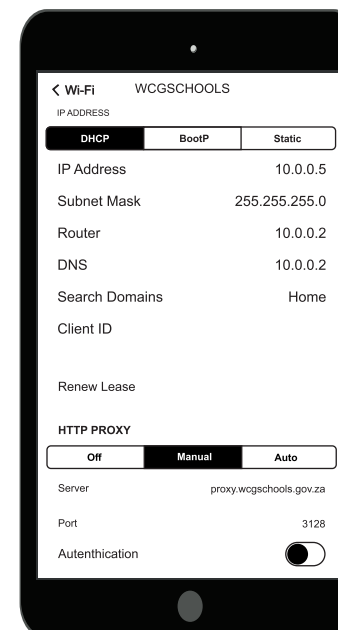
< Wi-Fi WCGSCHOOLS

IP ADDRESS

| DHCP | BootP | Static |
|---|---|---|

IP Address 10.0.0.5

Subnet Mask 255.255.255.0

Router 10.0.0.2

DNS 10.0.0.2

Search Domains Home

Client ID

Renew Lease

HTTP PROXY

| Off | Manual | Auto |
|---|---|---|

Server proxy.wcgschools.gov.za

Port 3128

Autenthication